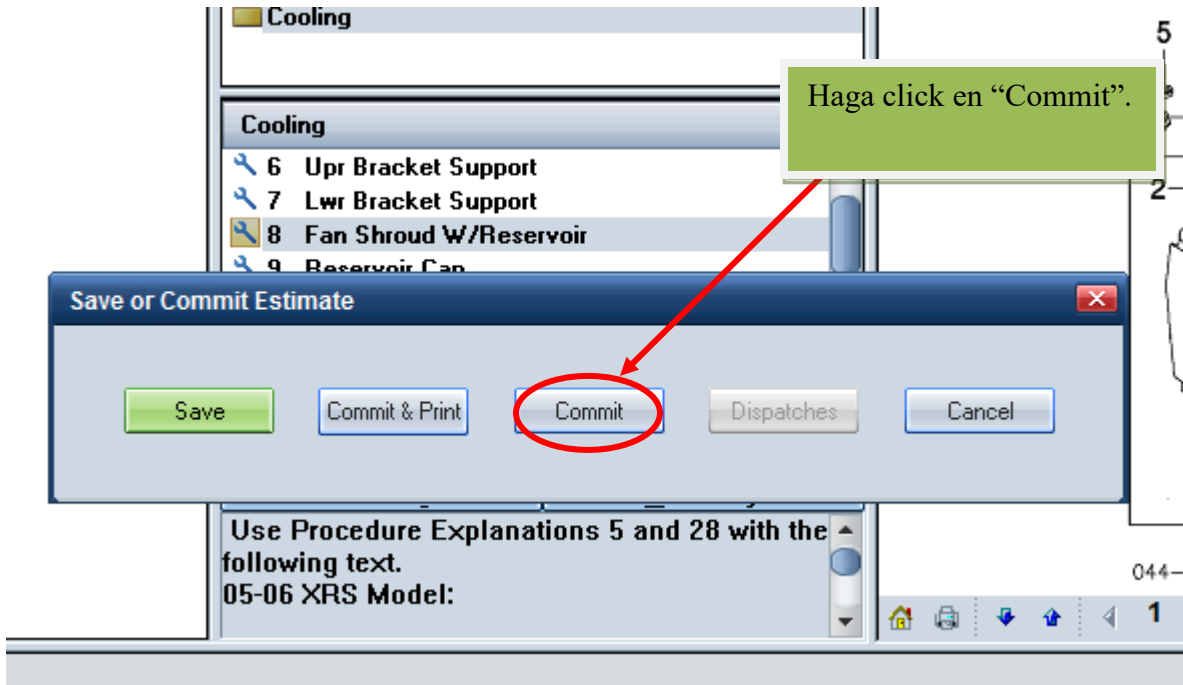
Cooling

Haga click en “Commit”.

Cooling

6 Upr Bracket Support

7 Lwr Bracket Support

8 Fan Shroud W/Reservoir

9 Reservoir Cap

Save or Commit Estimate

Save

Commit & Print

Commit

Dispatches

Cancel

Use Procedure Explanations 5 and 28 with the following text.
05-06 XRS Model:

5

2

044–

1